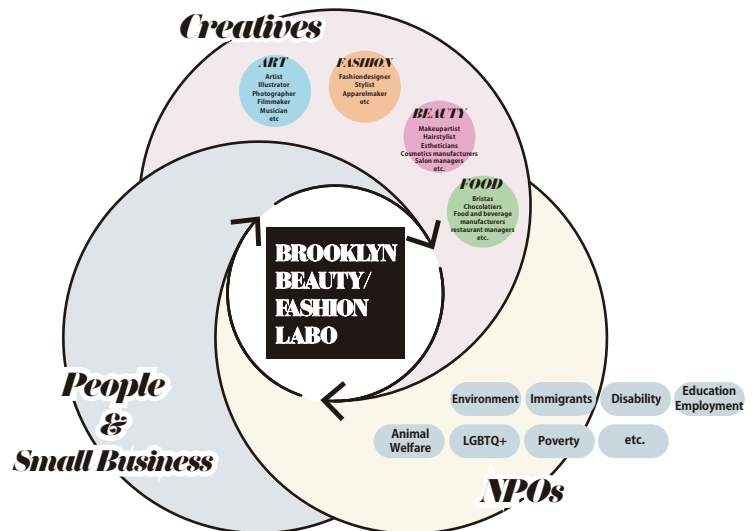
Creatives

ART
Artist
Illustrator
Photographer
Filmmaker
Musician
etc

FASHION
Fashiondesigner
Stylist
Apparelmaker
etc

BEAUTY
Makeupartist
Hairstylist
Estheticians
Cosmetics manufacturers
Salon managers
etc.

FOOD
Bristas
Chocolatiers
Food and beverage manufacturers
restaurant managers
etc.

BROOKLYN
BEAUTY/
FASHION
LABO

People
&
Small Business

Environment
Immigrants
Disability
Education
Employment
Animal Welfare
LGBTQ+
Poverty
etc.

NPOs